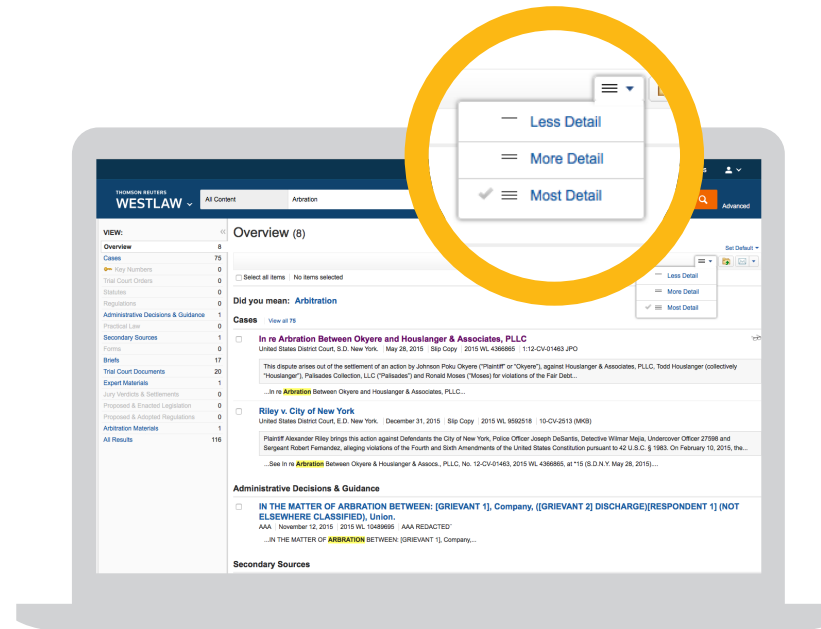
Less Detail
More Detail
Most Detail

THOMSON REUTERS
WESTLAW
All Content
Arbration
Advanced

VIEW:
| | |
|---|---|
| Overview | 8 |
| Cases | 75 |
| Key Numbers | 0 |
| Trial Court Orders | 0 |
| Statutes | 0 |
| Regulations | 0 |
| Administrative Decisions & Guidance | 1 |
| Practical Law | 0 |
| Secondary Sources | 1 |
| Forms | 0 |
| Briefs | 17 |
| Trial Court Documents | 20 |
| Expert Materials | 1 |
| Jury Verdicts & Settlements | 0 |
| Proposed & Enacted Legislation | 0 |
| Proposed & Adopted Regulations | 0 |
| Arbitration Materials | 1 |
| All Results | 116 |

Overview (8)
Set Default
Select all items No items selected
Less Detail
More Detail
Most Detail

Did you mean: Arbitration

Cases View all 75

In re Arbration Between Okyere and Houslanger & Associates, PLLC
United States District Court, S.D. New York. May 28, 2015 Slip Copy 2015 WL 4366865 1:12-CV-01463 JPO

This dispute arises out of the settlement of an action by Johnson Poku Okyere ("Plaintiff" or "Okyere"), against Houslanger & Associates, PLLC, Todd Houslanger (collectively "Houslanger"), Palisades Collection, LLC ("Palisades") and Ronald Moses ("Moses") for violations of the Fair Debt...

...In re Arbration Between Okyere and Houslanger & Associates, PLLC...

Riley v. City of New York
United States District Court, E.D. New York. December 31, 2015 Slip Copy 2015 WL 9592518 10-CV-2513 (MKB)

Plaintiff Alexander Riley brings this action against Defendants the City of New York, Police Officer Joseph DeSantis, Detective Wilmar Mejia, Undercover Officer 27598 and Sergeant Robert Fernandez, alleging violations of the Fourth and Sixth Amendments of the United States Constitution pursuant to 42 U.S.C. § 1983. On February 10, 2015, the...

...See In re Arbration Between Okyere & Houslanger & Assocs., PLLC, No. 12-CV-01463, 2015 WL 4366865, at *15 (S.D.N.Y. May 28, 2015)....

Administrative Decisions & Guidance

IN THE MATTER OF ARBRATION BETWEEN: [GRIEVANT 1], Company, ([GRIEVANT 2] DISCHARGE)[RESPONDENT 1] (NOT ELSEWHERE CLASSIFIED), Union.
AAA November 12, 2015 2015 WL 10489696 AAA REDACTED

...IN THE MATTER OF ARBRATION BETWEEN: [GRIEVANT 1], Company,...

Secondary Sources